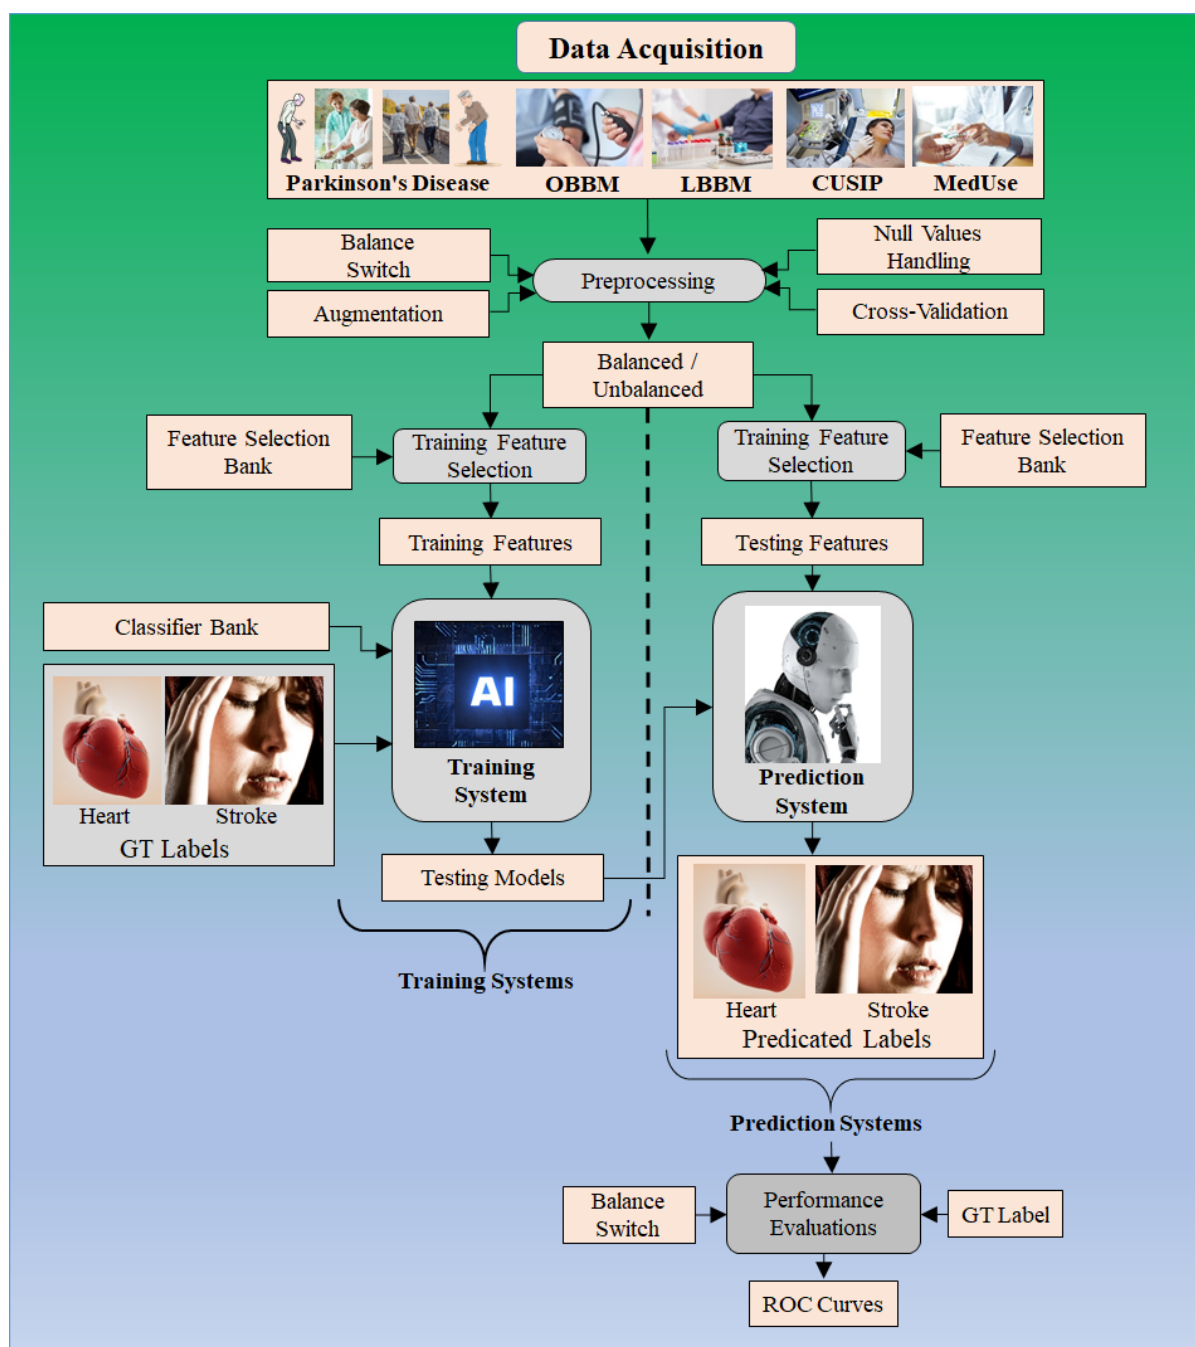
Data Acquisition

Parkinson's Disease OBBM LBBM CUSIP MedUse

Balance Switch

Augmentation

Preprocessing

Null Values Handling

Cross-Validation

Balanced / Unbalanced

Feature Selection Bank

Training Feature Selection

Training Feature Selection

Feature Selection Bank

Training Features

Testing Features

Classifier Bank

AI

Training System

Heart Stroke

GT Labels

Prediction System

Testing Models

Heart Stroke

Predicated Labels

Training Systems

Prediction Systems

Balance Switch

Performance Evaluations

GT Label

ROC Curves